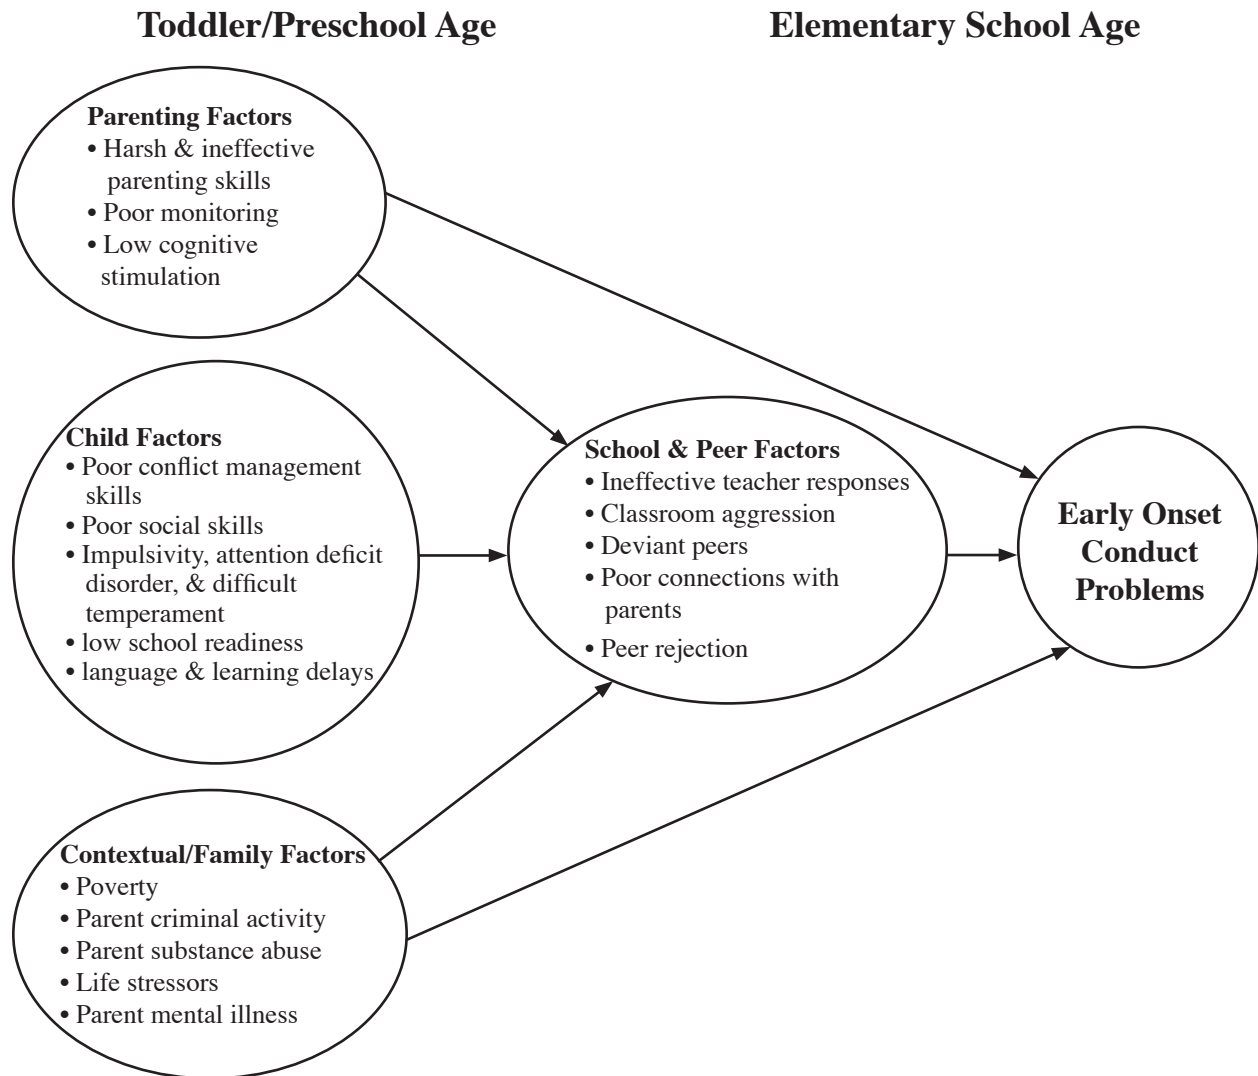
Toddler/Preschool Age

Elementary School Age

Parenting Factors
• Harsh & ineffective parenting skills
• Poor monitoring
• Low cognitive stimulation

Child Factors
• Poor conflict management skills
• Poor social skills
• Impulsivity, attention deficit disorder, & difficult temperament
• low school readiness
• language & learning delays

Contextual/Family Factors
• Poverty
• Parent criminal activity
• Parent substance abuse
• Life stressors
• Parent mental illness

School & Peer Factors
• Ineffective teacher responses
• Classroom aggression
• Deviant peers
• Poor connections with parents
• Peer rejection

Early Onset Conduct Problems